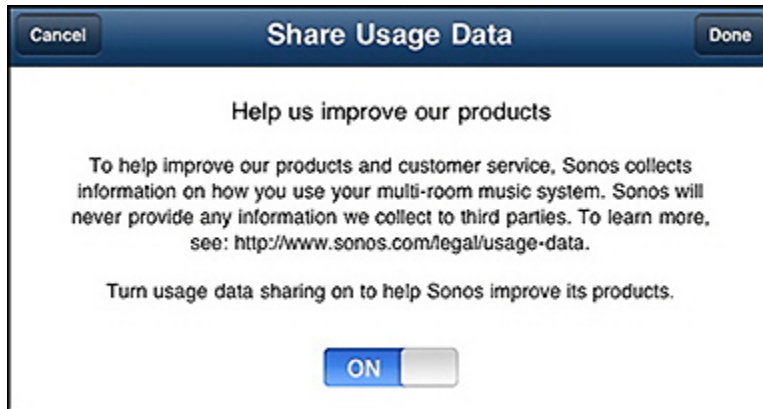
Cancel

Share Usage Data

Done

Help us improve our products

To help improve our products and customer service, Sonos collects information on how you use your multi-room music system. Sonos will never provide any information we collect to third parties. To learn more, see: http://www.sonos.com/legal/usage-data.

Turn usage data sharing on to help Sonos improve its products.

ON